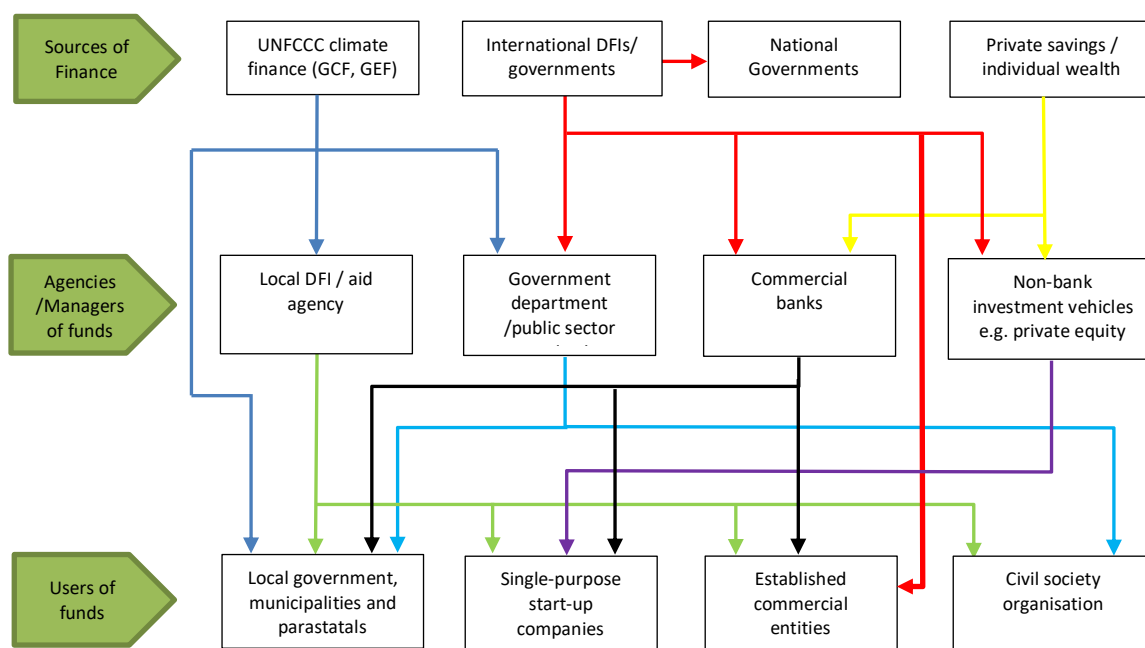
Sources of Finance

UNFCCC climate finance (GCF, GEF)

International DFIs/ governments

National Governments

Private savings / individual wealth

Agencies /Managers of funds

Local DFI / aid agency

Government department /public sector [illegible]

Commercial banks

Non-bank investment vehicles e.g. private equity

Users of funds

Local government, municipalities and parastatals

Single-purpose start-up companies

Established commercial entities

Civil society organisation